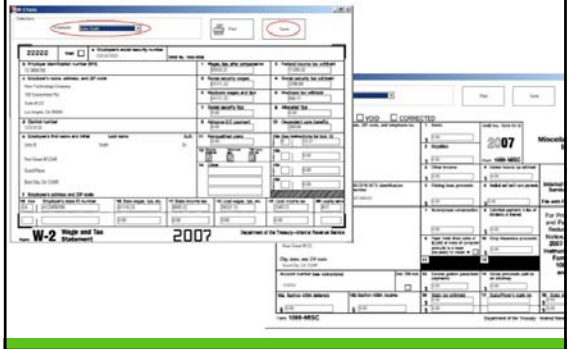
Selection

Employee

Print

Save

22222

Void

a Employee's social security number

OMB No. 1545-0008

b Employer identification number (EIN)

c Employer's name, address, and ZIP code

d Control number

e Employee's first name and initial

Last name

Suff.

f Employee's address and ZIP code

1 Wages, tips, other compensation

2 Federal income tax withheld

3 Social security wages

4 Social security tax withheld

5 Medicare wages and tips

6 Medicare tax withheld

7 Social security tips

8 Allocated tips

9 Advance EIC payment

10 Dependent care benefits

11 Nonqualified plans

12a

13

14 Other

15 State

16 State wages, tips, etc.

17 State income tax

18 Local wages, tips, etc.

19 Local income tax

20 Locality name

W-2 Wage and Tax Statement

2007

Department of the Treasury—Internal Revenue Service

Print

Save

VOID

CORRECTED

OMB No. 1545-0115

2007

Form 1099-MISC

Miscellaneous Income

1 Rents

2 Royalties

3 Other income

4 Federal income tax withheld

5 Fishing boat proceeds

6 Medical and health care payments

7 Nonemployee compensation

8 Substitute payments in lieu of dividends or interest

9

10 Crop insurance proceeds

City, state, and ZIP code

Account number (see instructions)

13 Excess golden parachute payments

14 Gross proceeds paid to an attorney

16 State tax withheld

17 State/Payer's state no.

18 State income

Form 1099-MISC

Department of the Treasury - Internal Revenue Service